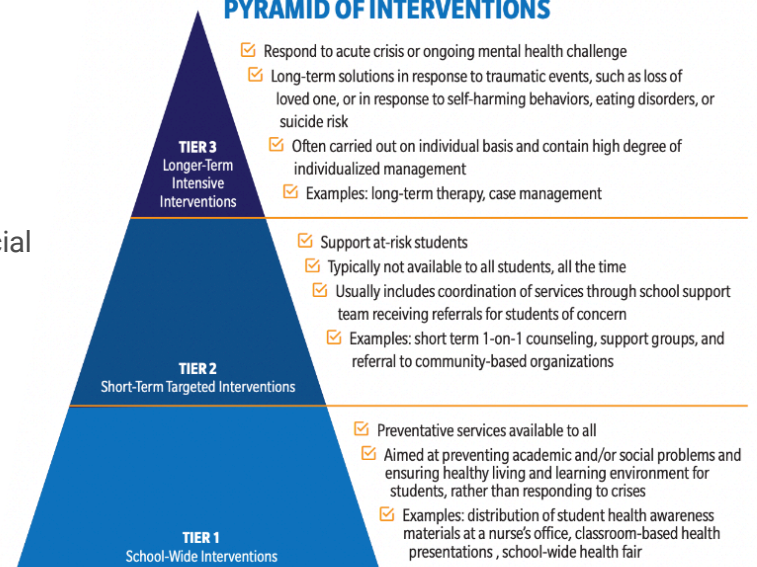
PYRAMID OF INTERVENTIONS

cial

TIER 3
Longer-Term Intensive Interventions

☑ Respond to acute crisis or ongoing mental health challenge
☑ Long-term solutions in response to traumatic events, such as loss of loved one, or in response to self-harming behaviors, eating disorders, or suicide risk
☑ Often carried out on individual basis and contain high degree of individualized management
☑ Examples: long-term therapy, case management

TIER 2
Short-Term Targeted Interventions

☑ Support at-risk students
☑ Typically not available to all students, all the time
☑ Usually includes coordination of services through school support team receiving referrals for students of concern
☑ Examples: short term 1-on-1 counseling, support groups, and referral to community-based organizations

TIER 1
School-Wide Interventions

☑ Preventative services available to all
☑ Aimed at preventing academic and/or social problems and ensuring healthy living and learning environment for students, rather than responding to crises
☑ Examples: distribution of student health awareness materials at a nurse's office, classroom-based health presentations , school-wide health fair